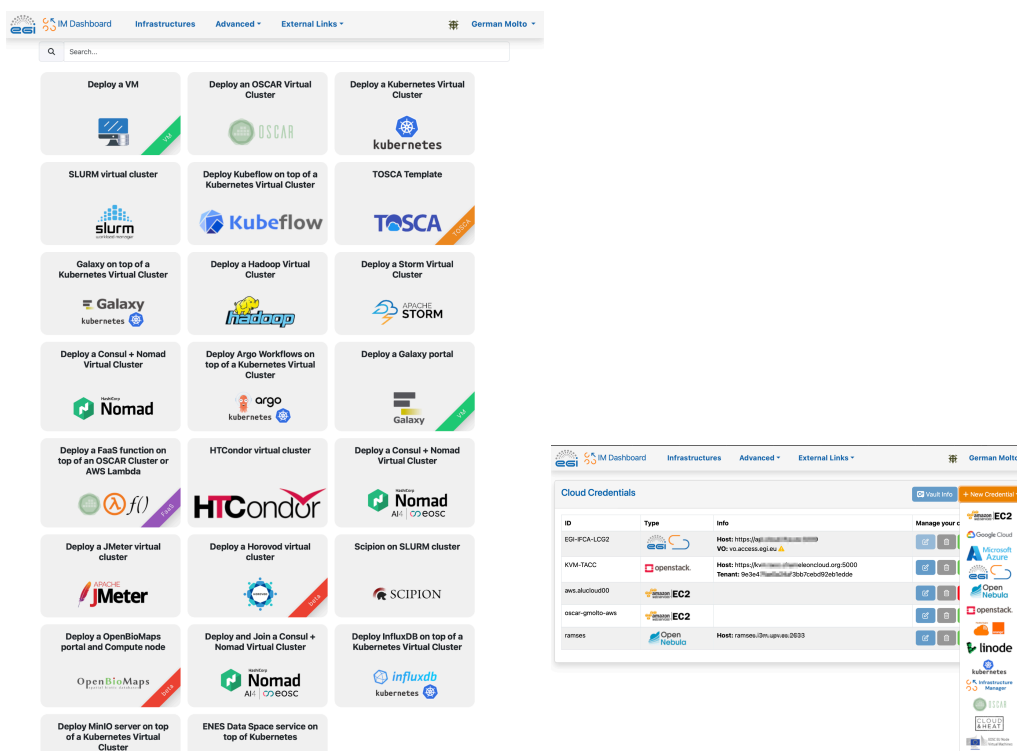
EGI IM Dashboard Infrastructures Advanced External Links German Molto

Search...

Deploy a VM
VM

Deploy an OSCAR Virtual Cluster
OSCAR

Deploy a Kubernetes Virtual Cluster
kubernetes

SLURM virtual cluster
slurm workload manager

Deploy Kubeflow on top of a Kubernetes Virtual Cluster
Kubeflow

TOSCA Template
TOSCA
TOSCA

Galaxy on top of a Kubernetes Virtual Cluster
Galaxy
kubernetes

Deploy a Hadoop Virtual Cluster
hadoop

Deploy a Storm Virtual Cluster
APACHE STORM

Deploy a Consul + Nomad Virtual Cluster
HashiCorp Nomad

Deploy Argo Workflows on top of a Kubernetes Virtual Cluster
argo
kubernetes

Deploy a Galaxy portal
Galaxy
VM

Deploy a FaaS function on top of an OSCAR Cluster or AWS Lambda
f()
FaaS

HTCondor virtual cluster
HTCondor

Deploy a Consul + Nomad Virtual Cluster
HashiCorp Nomad
AI4 eosc

Deploy a JMeter virtual cluster
APACHE JMeter

Deploy a Horovod virtual cluster
beta

Scipion on SLURM cluster
SCIPION

Deploy a OpenBioMaps portal and Compute node
OpenBioMaps
beta

Deploy and Join a Consul + Nomad Virtual Cluster
HashiCorp Nomad
AI4 eosc

Deploy InfluxDB on top of a Kubernetes Virtual Cluster
influxdb
kubernetes

Deploy MinIO server on top of a Kubernetes Virtual Cluster

ENES Data Space service on top of Kubernetes

EGI IM Dashboard Infrastructures Advanced External Links German Molto

Cloud Credentials
Vault Info
+ New Credential

| ID | Type | Info | Manage your c |
|---|---|---|---|
| EGI-IFCA-LCG2 | EGI | Host: https://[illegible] VO: vo.access.egi.eu | |
| KVM-TACC | openstack. | Host: https://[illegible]eleoncloud.org:5000 Tenant: 9e3e4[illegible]3bb7cebd92eb1edde | |
| aws.alucloud00 | amazon EC2 | | |
| oscar-gmolto-aws | amazon EC2 | | |
| ramses | Open Nebula | Host: ramses.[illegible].upv.es:2633 | |

amazon EC2
Google Cloud
Microsoft Azure
EGI
Open Nebula
openstack.
linode
kubernetes
Infrastructure Manager
OSCAR
CLOUD & HEAT